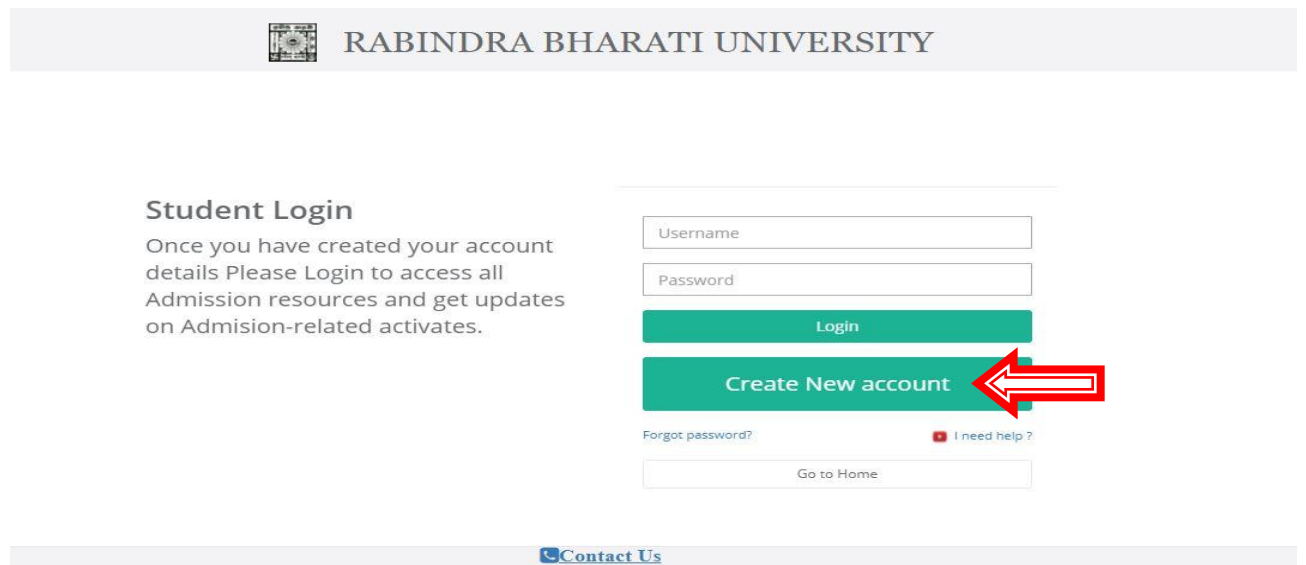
RABINDRA BHARATI UNIVERSITY

Student Login

Once you have created your account details Please Login to access all Admission resources and get updates on Admision-related activates.

Username

Password

Login

Create New account

Forgot password?

I need help ?

Go to Home

Contact Us